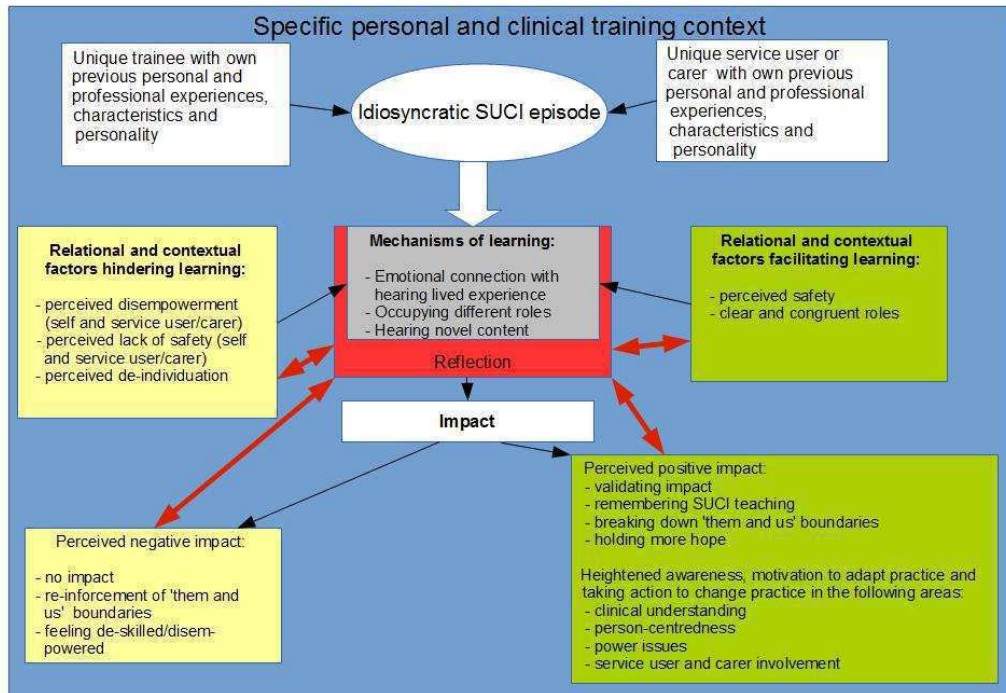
Specific personal and clinical training context

Unique trainee with own previous personal and professional experiences, characteristics and personality

Idiosyncratic SUCI episode

Unique service user or carer with own previous personal and professional experiences, characteristics and personality

Relational and contextual factors hindering learning:

- perceived disempowerment (self and service user/carer)
- perceived lack of safety (self and service user/carer)
- perceived de-individuation

Mechanisms of learning:

- Emotional connection with hearing lived experience
- Occupying different roles
- Hearing novel content

Reflection

Relational and contextual factors facilitating learning:

- perceived safety
- clear and congruent roles

Impact

Perceived positive impact:
- validating impact
- remembering SUCI teaching
- breaking down 'them and us' boundaries
- holding more hope

Heightened awareness, motivation to adapt practice and taking action to change practice in the following areas:
- clinical understanding
- person-centredness
- power issues
- service user and carer involvement

Perceived negative impact:

- no impact
- re-inforcement of 'them and us' boundaries
- feeling de-skilled/disempowered